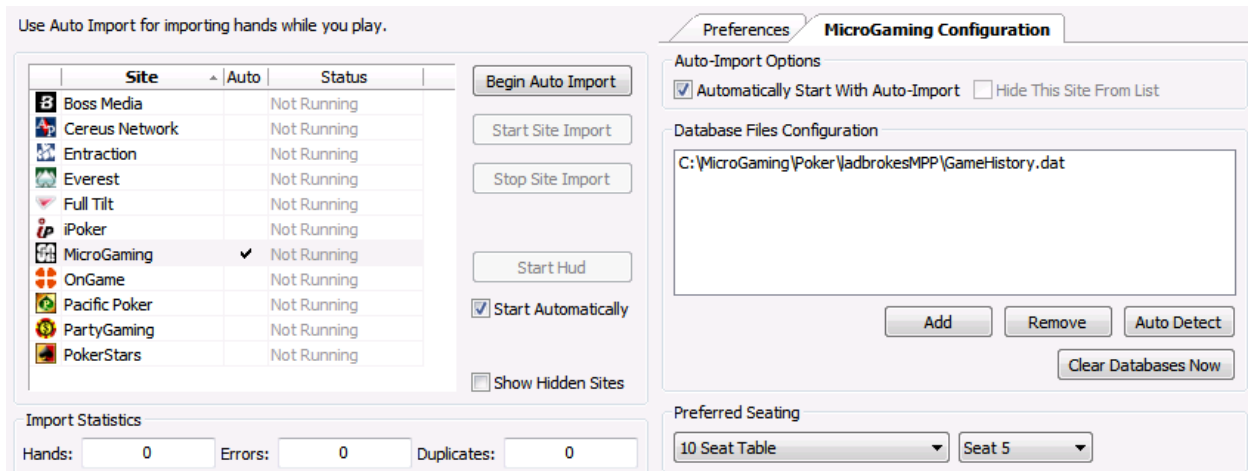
Use Auto Import for importing hands while you play.

| Site | Auto | Status |
|---|---|---|
| Boss Media | | Not Running |
| Cereus Network | | Not Running |
| Entraction | | Not Running |
| Everest | | Not Running |
| Full Tilt | | Not Running |
| iPoker | | Not Running |
| MicroGaming | ✔ | Not Running |
| OnGame | | Not Running |
| Pacific Poker | | Not Running |
| PartyGaming | | Not Running |
| PokerStars | | Not Running |

Begin Auto Import

Start Site Import

Stop Site Import

Start Hud

Start Automatically

Show Hidden Sites

Import Statistics

Hands: 0 Errors: 0 Duplicates: 0

Preferences MicroGaming Configuration

Auto-Import Options

Automatically Start With Auto-Import Hide This Site From List

Database Files Configuration

C:\MicroGaming\Poker\ladbrokesMPP\GameHistory.dat

Add Remove Auto Detect

Clear Databases Now

Preferred Seating

10 Seat Table Seat 5